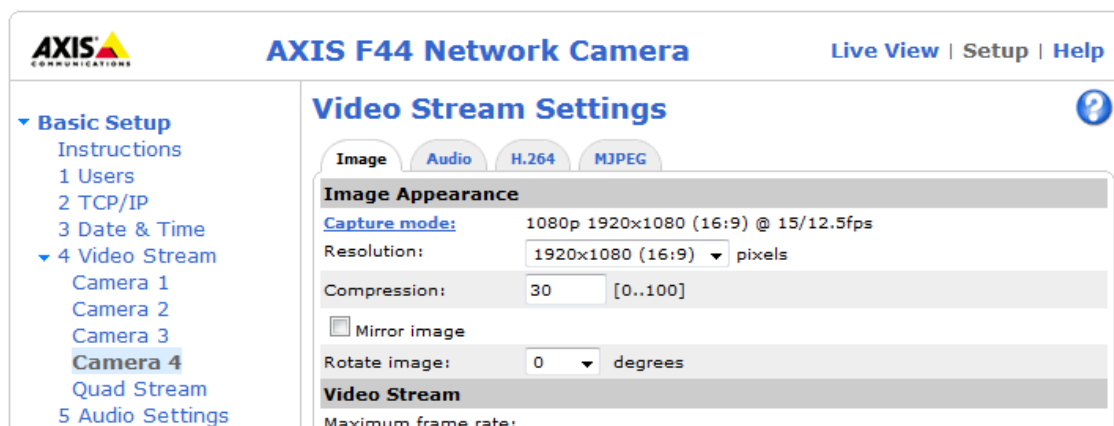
AXIS
COMMUNICATIONS

AXIS F44 Network Camera

Live View | Setup | Help

Basic Setup
Instructions
1 Users
2 TCP/IP
3 Date & Time
4 Video Stream
Camera 1
Camera 2
Camera 3
Camera 4
Quad Stream
5 Audio Settings

Video Stream Settings

?

Image | Audio | H.264 | MJPEG

Image Appearance

Capture mode: 1080p 1920x1080 (16:9) @ 15/12.5fps

Resolution: 1920x1080 (16:9) pixels

Compression: 30 [0..100]

Mirror image

Rotate image: 0 degrees

Video Stream

Maximum frame rate: